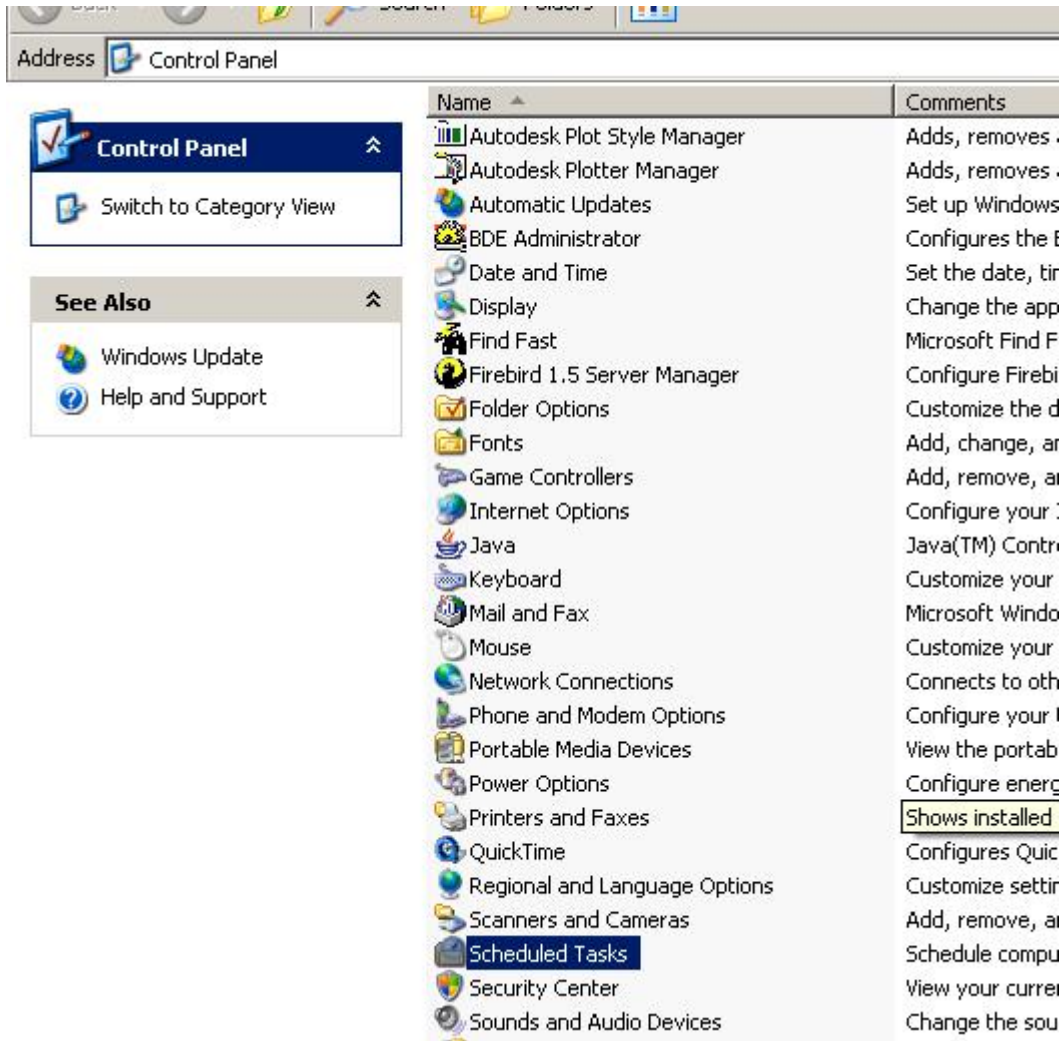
Address Control Panel

Control Panel

Switch to Category View

See Also

Windows Update

Help and Support

| Name | Comments |
|---|---|
| Autodesk Plot Style Manager | Adds, removes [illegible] |
| Autodesk Plotter Manager | Adds, removes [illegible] |
| Automatic Updates | Set up Windows |
| BDE Administrator | Configures the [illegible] |
| Date and Time | Set the date, tir |
| Display | Change the app |
| Find Fast | Microsoft Find F |
| Firebird 1.5 Server Manager | Configure Firebi |
| Folder Options | Customize the d |
| Fonts | Add, change, ar |
| Game Controllers | Add, remove, ar |
| Internet Options | Configure your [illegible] |
| Java | Java(TM) Contr |
| Keyboard | Customize your |
| Mail and Fax | Microsoft Windo |
| Mouse | Customize your |
| Network Connections | Connects to oth |
| Phone and Modem Options | Configure your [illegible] |
| Portable Media Devices | View the portab |
| Power Options | Configure energ |
| Printers and Faxes | Shows installed |
| QuickTime | Configures Quic |
| Regional and Language Options | Customize settir |
| Scanners and Cameras | Add, remove, ar |
| Scheduled Tasks | Schedule compu |
| Security Center | View your currer |
| Sounds and Audio Devices | Change the sou |